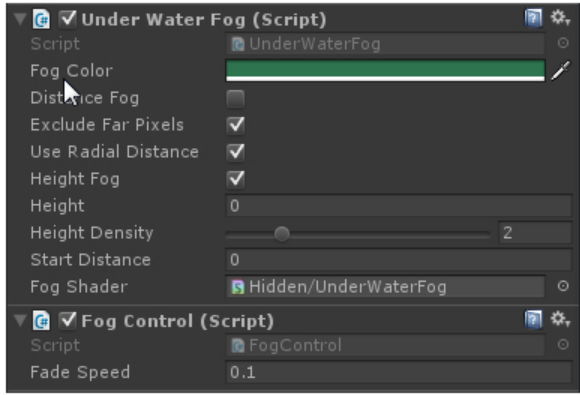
Under Water Fog (Script)
Script UnderWaterFog
Fog Color
Distance Fog
Exclude Far Pixels
Use Radial Distance
Height Fog
Height 0
Height Density 2
Start Distance 0
Fog Shader Hidden/UnderWaterFog
Fog Control (Script)
Script FogControl
Fade Speed 0.1